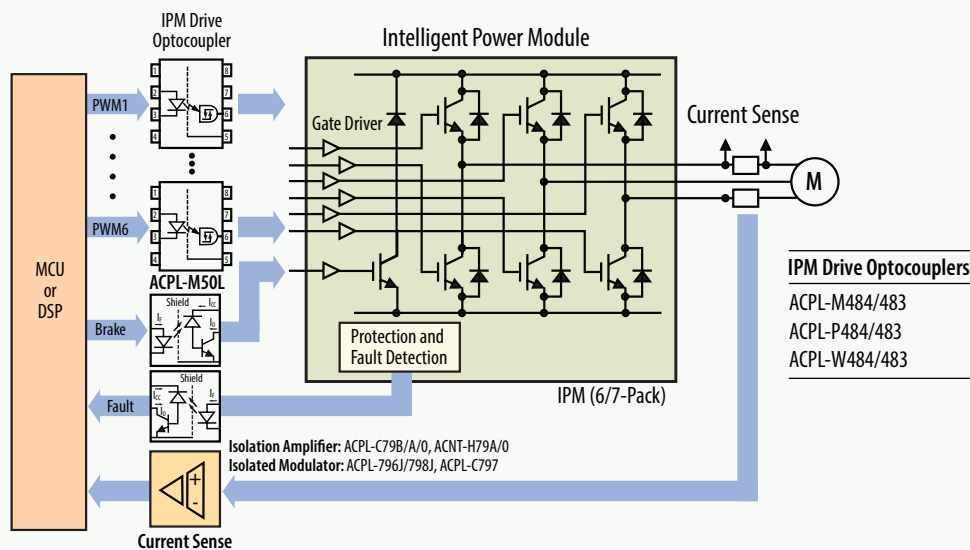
IPM Drive Optocoupler

Intelligent Power Module

MCU or DSP

PWM1

PWM6

Brake

Fault

1 2 3 4 8 7 6 5

1 2 3 4 8 7 6 5

ACPL-M50L

Shield $I_F$ $I_{CC}$ $I_O$

Shield $I_{CC}$ $I_O$ $I_F$

Gate Driver

Current Sense

M

Protection and Fault Detection

IPM (6/7-Pack)

IPM Drive Optocouplers

ACPL-M484/483

ACPL-P484/483

ACPL-W484/483

Isolation Amplifier: ACPL-C79B/A/0, ACNT-H79A/0

Isolated Modulator: ACPL-796J/798J, ACPL-C797

+ -

Current Sense